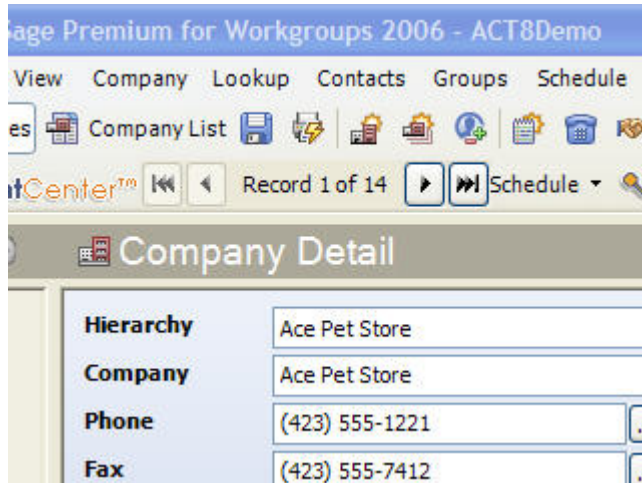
age Premium for Workgroups 2006 - ACT8Demo

View Company Lookup Contacts Groups Schedule

es Company List

tCenter™ Record 1 of 14 Schedule

Company Detail

| Hierarchy | Ace Pet Store |
|---|---|
| Company | Ace Pet Store |
| Phone | (423) 555-1221 |
| Fax | (423) 555-7412 |